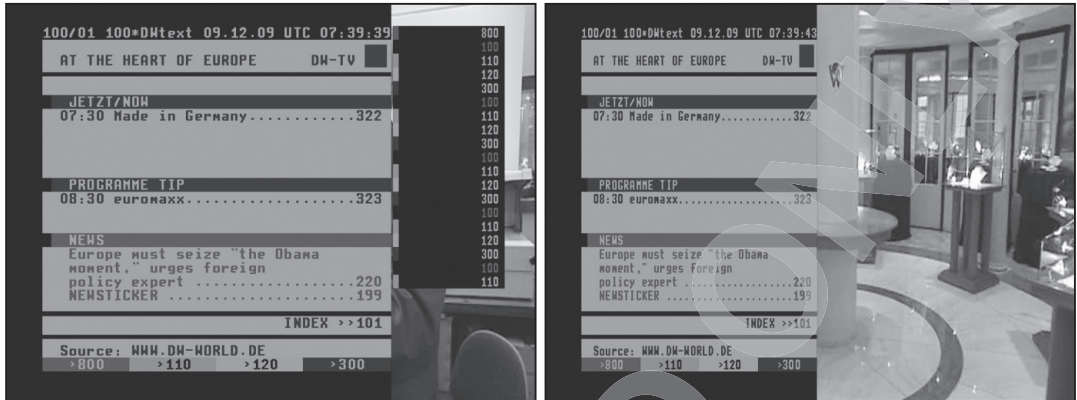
100/01 100*DWtext 09.12.09 UTC 07:39:39

AT THE HEART OF EUROPE DW-TV

JETZT/NOW
07:30 Made in Germany............322

PROGRAMME TIP
08:30 euromaxx...................323

NEWS
Europe must seize "the Obama moment," urges foreign policy expert ..................220
NEWSTICKER .....................199

INDEX >>101

Source: WWW.DW-WORLD.DE
>800 >110 >120 >300

800
100
110
120
300
100
110
120
300
100
110
120
300
100
110
120
300
100
110

100/01 100*DWtext 09.12.09 UTC 07:39:43

AT THE HEART OF EUROPE DW-TV

JETZT/NOW
07:30 Made in Germany............322

PROGRAMME TIP
08:30 euromaxx...................323

NEWS
Europe must seize "the Obama moment," urges foreign policy expert ..................220
NEWSTICKER .....................199

INDEX >>101

Source: WWW.DW-WORLD.DE
>800 >110 >120 >300